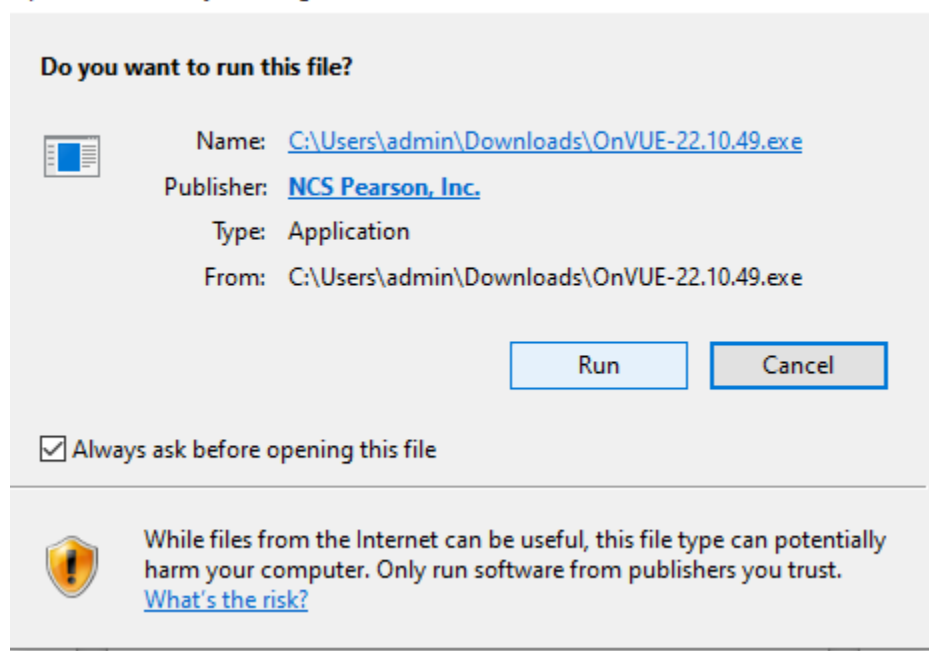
Do you want to run this file?

Name: C:\Users\admin\Downloads\OnVUE-22.10.49.exe
Publisher: NCS Pearson, Inc.
Type: Application
From: C:\Users\admin\Downloads\OnVUE-22.10.49.exe

Run
Cancel

Always ask before opening this file

While files from the Internet can be useful, this file type can potentially harm your computer. Only run software from publishers you trust. What's the risk?